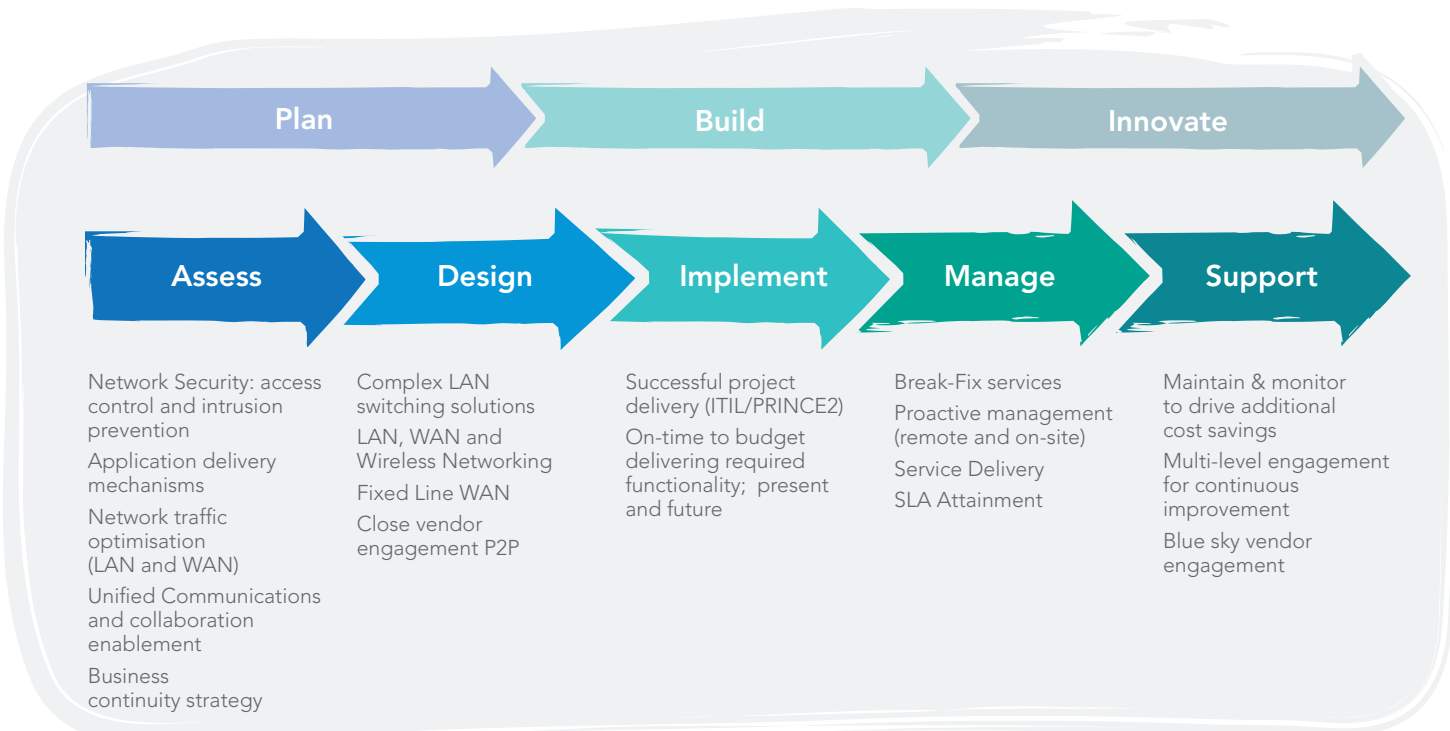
Plan

Build

Innovate

Assess

Design

Implement

Manage

Support

Network Security: access control and intrusion prevention

Application delivery mechanisms

Network traffic optimisation (LAN and WAN)

Unified Communications and collaboration enablement

Business continuity strategy

Complex LAN switching solutions

LAN, WAN and Wireless Networking

Fixed Line WAN

Close vendor engagement P2P

Successful project delivery (ITIL/PRINCE2)

On-time to budget delivering required functionality; present and future

Break-Fix services

Proactive management (remote and on-site)

Service Delivery

SLA Attainment

Maintain & monitor to drive additional cost savings

Multi-level engagement for continuous improvement

Blue sky vendor engagement